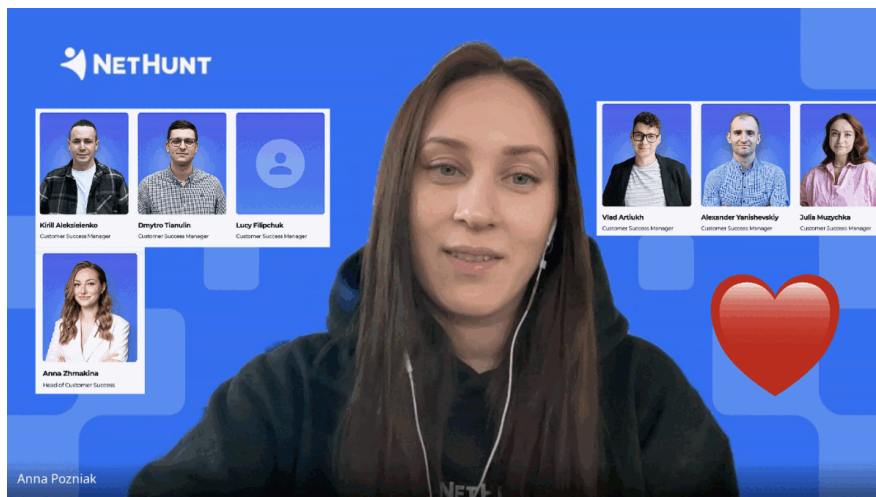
NETHUNT

Kirill Aleksielenko
Customer Success Manager

Dmytro Tianulin
Customer Success Manager

Lucy Filipchuk
Customer Success Manager

Anna Zhmakina
Head of Customer Success

Vlad Artiukh
Customer Success Manager

Alexander Yanishevskiy
Customer Success Manager

Julia Muzychka
Customer Success Manager

Anna Pozniak

NETH